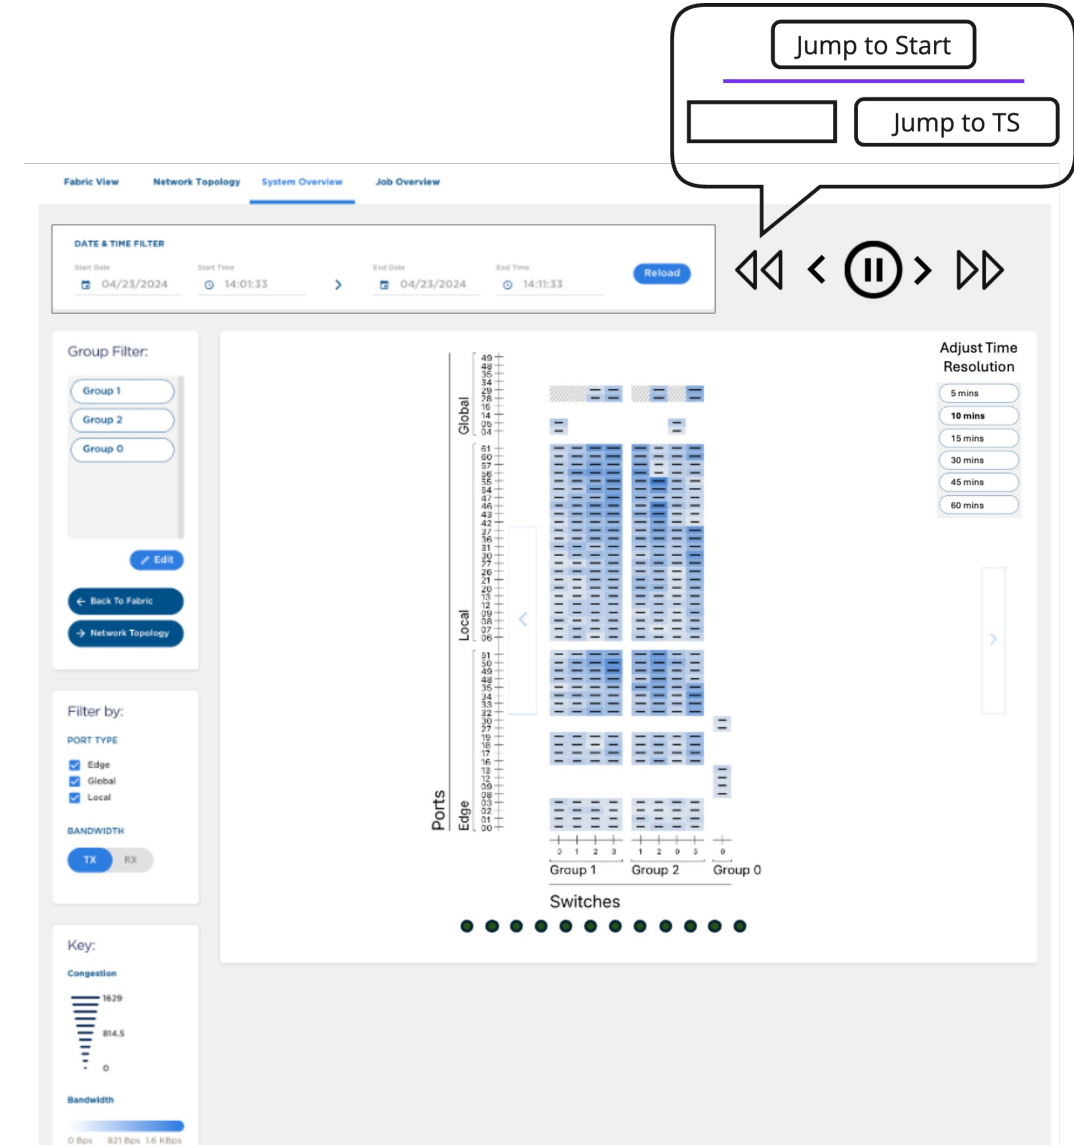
Jump to Start

Jump to TS

Fabric View  Network Topology  System Overview  Job Overview

DATE & TIME FILTER

Start Date 04/23/2024  Start Time 14:01:33  >  End Date 04/23/2024  End Time 14:11:33  Reload

Group Filter:

Group 1
Group 2
Group 0

Edit

Back To Fabric
Network Topology

Filter by:

PORT TYPE
Edge
Global
Local

BANDWIDTH
TX  RX

Key:

Congestion
1629
814.5
0

Bandwidth
0 Bps  821 Bps  1.6 KBps

Ports

Global
49 48 35 34 29 28 15 14 05 04

Local
61 60 57 56 55 54 47 46 43 42 37 36 31 30 27 26 21 20 13 12 09 08 07 06

Edge
51 50 49 48 35 34 33 32 30 27 19 18 17 16 13 12 09 08 03 02 01 00

0 1 2 3  1 2 0 3  9
Group 1  Group 2  Group 0

Switches

Adjust Time Resolution
5 mins
10 mins
15 mins
30 mins
45 mins
60 mins